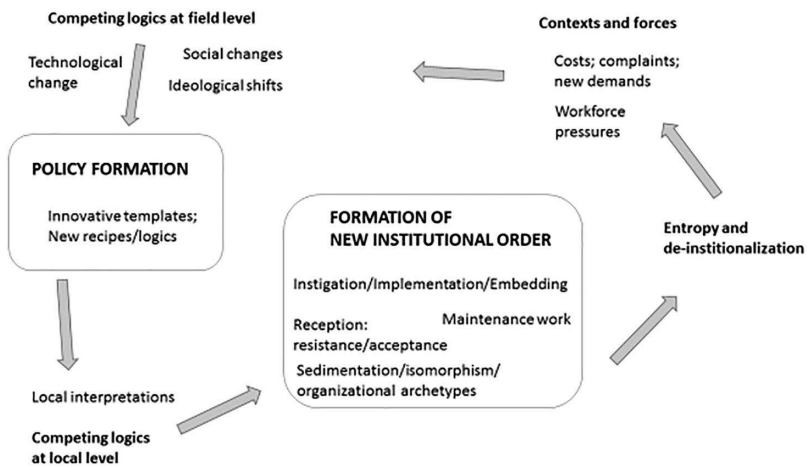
Competing logics at field level

Technological change

Social changes

Ideological shifts

Contexts and forces

Costs; complaints; new demands

Workforce pressures

POLICY FORMATION

Innovative templates; New recipes/logics

FORMATION OF NEW INSTITUTIONAL ORDER

Instigation/Implementation/Embedding

Reception: resistance/acceptance

Maintenance work

Sedimentation/isomorphism/ organizational archetypes

Entropy and de-institionalization

Local interpretations

Competing logics at local level